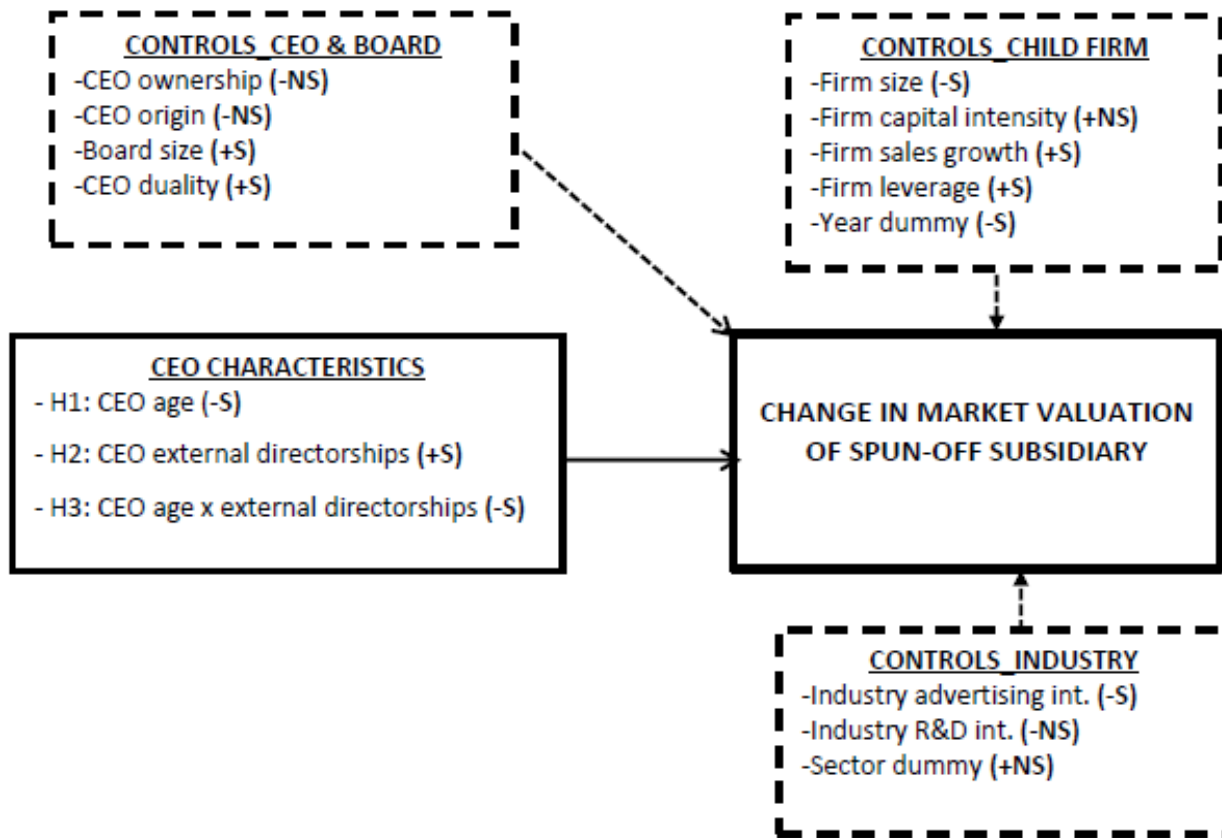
CONTROLS_CEO & BOARD
-CEO ownership (-NS)
-CEO origin (-NS)
-Board size (+S)
-CEO duality (+S)

CONTROLS_CHILD FIRM
-Firm size (-S)
-Firm capital intensity (+NS)
-Firm sales growth (+S)
-Firm leverage (+S)
-Year dummy (-S)

CEO CHARACTERISTICS
- H1: CEO age (-S)
- H2: CEO external directorships (+S)
- H3: CEO age x external directorships (-S)

CHANGE IN MARKET VALUATION OF SPUN-OFF SUBSIDIARY

CONTROLS_INDUSTRY
-Industry advertising int. (-S)
-Industry R&D int. (-NS)
-Sector dummy (+NS)